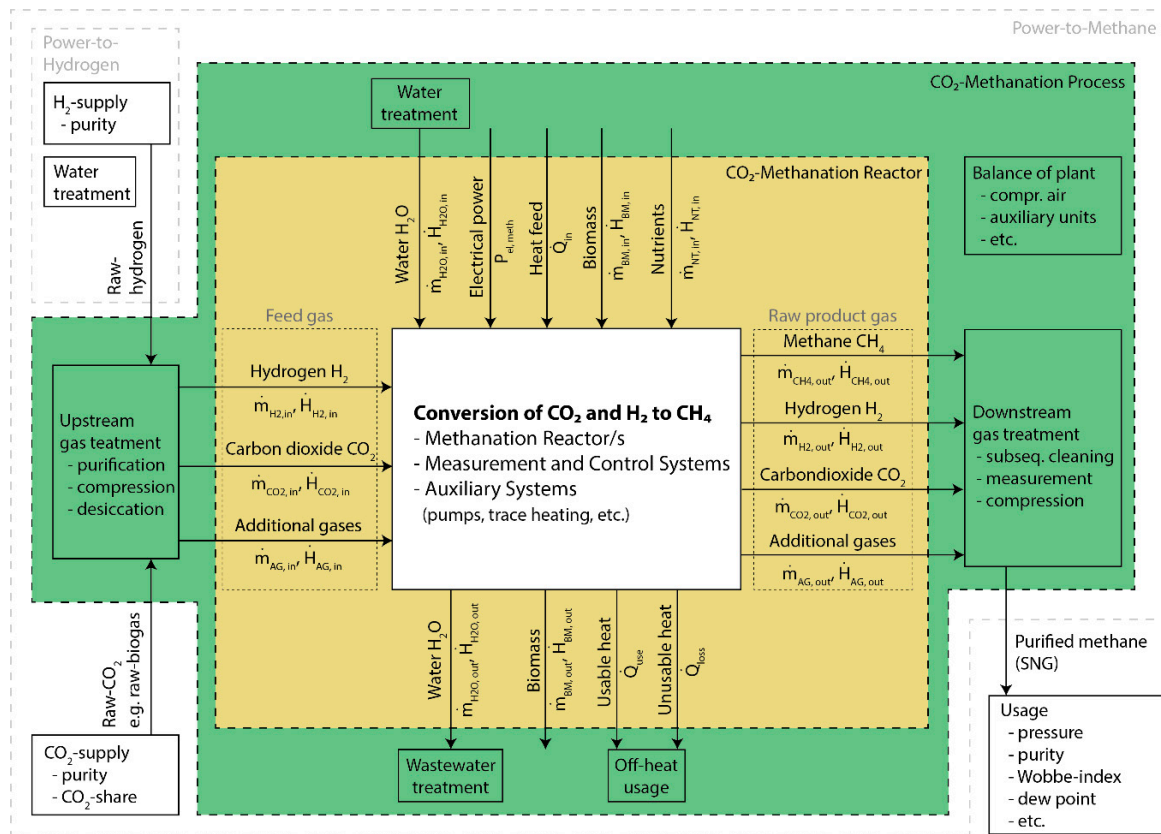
Power-to-Methane

Power-to-Hydrogen

$H_2$-supply
- purity

Water treatment

Raw-hydrogen

$CO_2$-Methanation Process

Water treatment

$CO_2$-Methanation Reactor

Balance of plant
- compr. air
- auxiliary units
- etc.

Water $H_2O$
$\dot{m}_{H2O, in}$, $\dot{H}_{H2O, in}$

Electrical power
$P_{el, meth}$

Heat feed
$\dot{Q}_{in}$

Biomass
$\dot{m}_{BM, in}$, $\dot{H}_{BM, in}$

Nutrients
$\dot{m}_{NT, in}$, $\dot{H}_{NT, in}$

Feed gas

Raw product gas

Upstream gas teatment
- purification
- compression
- desiccation

Hydrogen $H_2$
$\dot{m}_{H2, in}$, $\dot{H}_{H2, in}$

Carbon dioxide $CO_2$
$\dot{m}_{CO2, in}$, $\dot{H}_{CO2, in}$

Additional gases
$\dot{m}_{AG, in}$, $\dot{H}_{AG, in}$

Conversion of $CO_2$ and $H_2$ to $CH_4$
- Methanation Reactor/s
- Measurement and Control Systems
- Auxiliary Systems
(pumps, trace heating, etc.)

Methane $CH_4$
$\dot{m}_{CH4, out}$, $\dot{H}_{CH4, out}$

Hydrogen $H_2$
$\dot{m}_{H2, out}$, $\dot{H}_{H2, out}$

Carbondioxide $CO_2$
$\dot{m}_{CO2, out}$, $\dot{H}_{CO2, out}$

Additional gases
$\dot{m}_{AG, out}$, $\dot{H}_{AG, out}$

Downstream gas treatment
- subseq. cleaning
- measurement
- compression

Raw-$CO_2$
e.g. raw-biogas

$CO_2$-supply
- purity
- $CO_2$-share

Water $H_2O$
$\dot{m}_{H2O, out}$, $\dot{H}_{H2O, out}$

Biomass
$\dot{m}_{BM, out}$, $\dot{H}_{BM, out}$

Usable heat
$\dot{Q}_{use}$

Unusable heat
$\dot{Q}_{loss}$

Wastewater treatment

Off-heat usage

Purified methane (SNG)

Usage
- pressure
- purity
- Wobbe-index
- dew point
- etc.